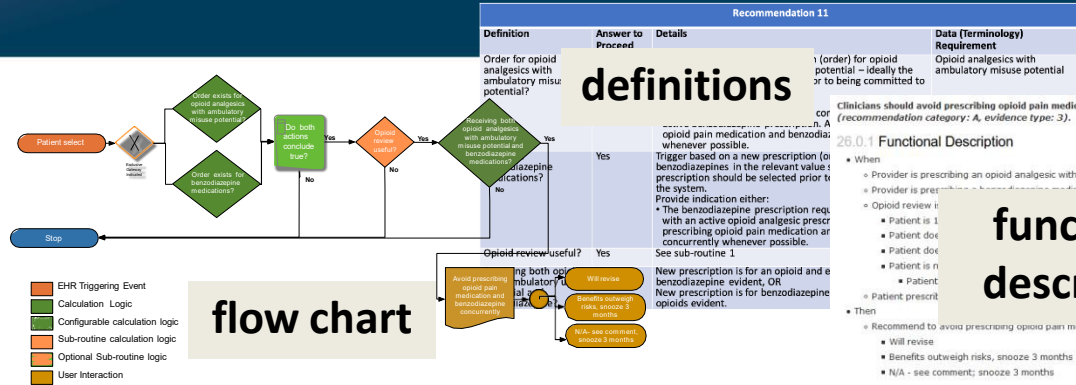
Recommendation 11

| Definition | Answer to Proceed | Details | Data (Terminology) Requirement |
|---|---|---|---|
| Order for opioid analgesics with ambulatory misuse potential? | | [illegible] (order) for opioid potential – ideally the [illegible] to being committed to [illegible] con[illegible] opioid pain medication and benzodiaz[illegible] whenever possible. | Opioid analgesics with ambulatory misuse potential |
| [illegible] benzodiazepine medications? | Yes | Trigger based on a new prescription (or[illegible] benzodiazepines in the relevant value s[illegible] prescription should be selected prior to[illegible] the system. Provide indication either: • The benzodiazepine prescription requ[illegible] with an active opioid analgesic prescr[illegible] prescribing opioid pain medication an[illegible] concurrently whenever possible. | |
| Opioid review useful? | Yes | See sub-routine 1 | |
| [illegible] both opi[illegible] ambulatory u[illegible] | | New prescription is for an opioid and e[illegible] benzodiazepine evident, OR New prescription is for benzodiazepine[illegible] opioids evident. | |

definitions

Clinicians should avoid prescribing opioid pain medic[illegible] (recommendation category: A, evidence type: 3).

26.0.1 Functional Description

• When
◦ Provider is prescribing an opioid analgesic with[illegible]
◦ Provider is pres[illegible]
◦ Opioid review i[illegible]
▪ Patient is 1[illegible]
▪ Patient doe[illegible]
▪ Patient doe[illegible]
▪ Patient is n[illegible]
▪ Patient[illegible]
◦ Patient prescrib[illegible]
• Then
◦ Recommend to avoid prescribing opioid pain me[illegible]
▪ Will revise
▪ Benefits outweigh risks, snooze 3 months
▪ N/A - see comment; snooze 3 months

func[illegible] descr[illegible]

Patient select
Exclusion Gateway Indicated
Order exists for opioid analgesics with ambulatory misuse potential?
Order exists for benzodiazepine medications?
Do both actions conclude true?
Yes
No
Opioid review useful?
Yes
No
Receiving both opioid analgesics with ambulatory misuse potential and benzodiazepine medications?
Yes
No
Stop
Avoid prescribing opioid pain medication and benzodiazepine concurrently
Will revise
Benefits outweigh risks, snooze 3 months
N/A- see comment, snooze 3 months

flow chart

EHR Triggering Event
Calculation Logic
Configurable calculation logic
Sub-routine calculation logic
Optional Sub-routine logic
User Interaction